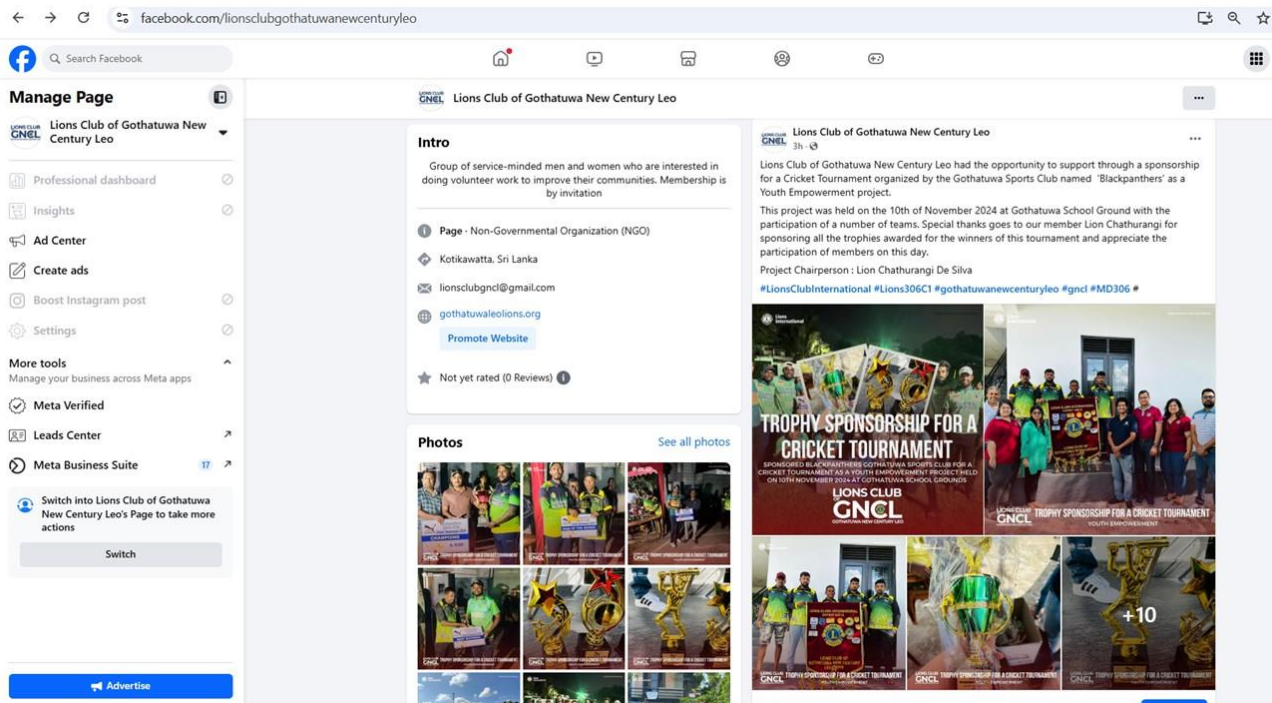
facebook.com/lionsclubgothatuwanewcenturyleo

Search Facebook

Manage Page

Lions Club of Gothatuwa New Century Leo

Professional dashboard

Insights

Ad Center

Create ads

Boost Instagram post

Settings

More tools
Manage your business across Meta apps

Meta Verified

Leads Center

Meta Business Suite 17

Switch into Lions Club of Gothatuwa New Century Leo's Page to take more actions

Switch

Advertise

Lions Club of Gothatuwa New Century Leo

Intro

Group of service-minded men and women who are interested in doing volunteer work to improve their communities. Membership is by invitation

Page · Non-Governmental Organization (NGO)

Kotikawatta, Sri Lanka

lionsclubgncl@gmail.com

gothatuwaleolions.org

Promote Website

Not yet rated (0 Reviews)

Photos

See all photos

Lions Club of Gothatuwa New Century Leo
3h ·

Lions Club of Gothatuwa New Century Leo had the opportunity to support through a sponsorship for a Cricket Tournament organized by the Gothatuwa Sports Club named 'Blackpanthers' as a Youth Empowerment project.

This project was held on the 10th of November 2024 at Gothatuwa School Ground with the participation of a number of teams. Special thanks goes to our member Lion Chathurangi for sponsoring all the trophies awarded for the winners of this tournament and appreciate the participation of members on this day.

Project Chairperson : Lion Chathurangi De Silva

#LionsClubInternational #Lions306C1 #gothatuwanewcenturyleo #gncl #MD306 #

TROPHY SPONSORSHIP FOR A CRICKET TOURNAMENT
SPONSORED BLACKPANTHERS GOTHATUWA SPORTS CLUB FOR A CRICKET TOURNAMENT AS A YOUTH EMPOWERMENT PROJECT HELD ON 10TH NOVEMBER 2024 AT GOTHATUWA SCHOOL GROUNDS
LIONS CLUB GNCL GOTHATUWA NEW CENTURY LEO

GNCL TROPHY SPONSORSHIP FOR A CRICKET TOURNAMENT
YOUTH EMPOWERMENT

+10